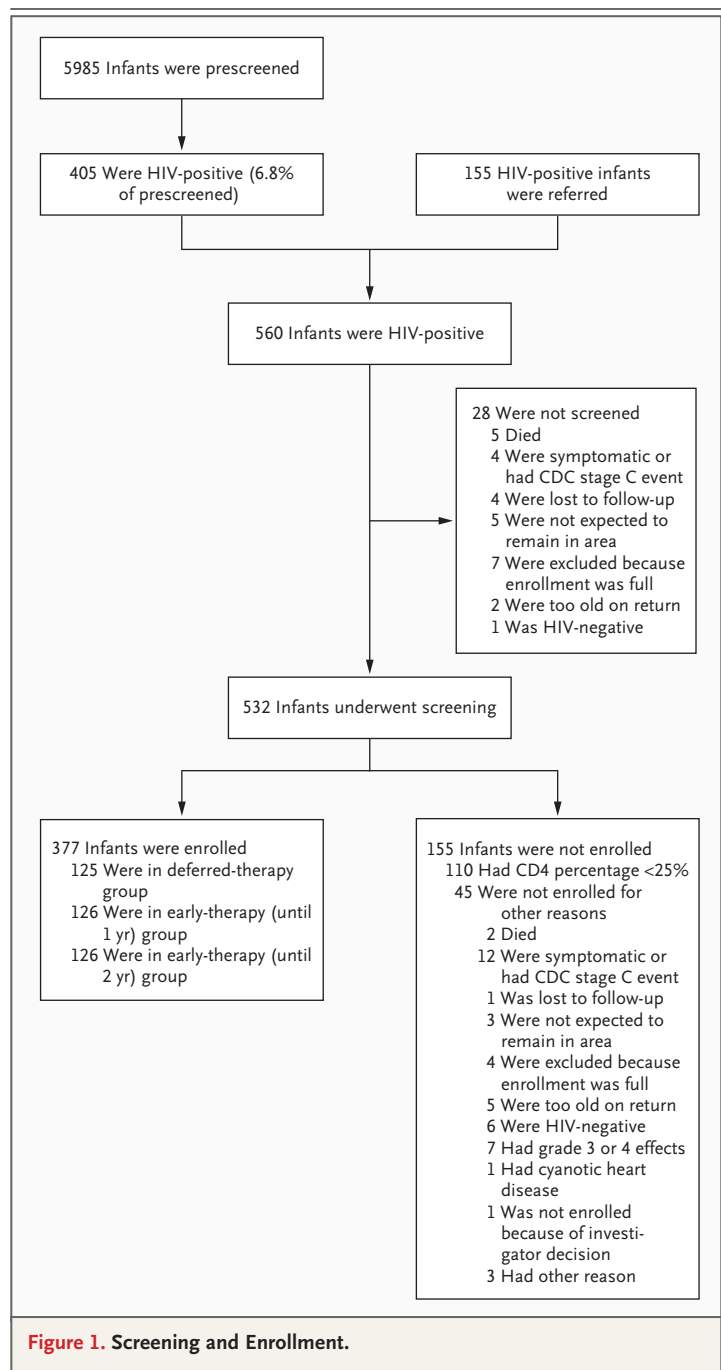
5985 Infants were prescreened

405 Were HIV-positive (6.8% of prescreened)

155 HIV-positive infants were referred

560 Infants were HIV-positive

28 Were not screened
5 Died
4 Were symptomatic or had CDC stage C event
4 Were lost to follow-up
5 Were not expected to remain in area
7 Were excluded because enrollment was full
2 Were too old on return
1 Was HIV-negative

532 Infants underwent screening

377 Infants were enrolled
125 Were in deferred-therapy group
126 Were in early-therapy (until 1 yr) group
126 Were in early-therapy (until 2 yr) group

155 Infants were not enrolled
110 Had CD4 percentage <25%
45 Were not enrolled for other reasons
2 Died
12 Were symptomatic or had CDC stage C event
1 Was lost to follow-up
3 Were not expected to remain in area
4 Were excluded because enrollment was full
5 Were too old on return
6 Were HIV-negative
7 Had grade 3 or 4 effects
1 Had cyanotic heart disease
1 Was not enrolled because of investigator decision
3 Had other reason

Figure 1. Screening and Enrollment.